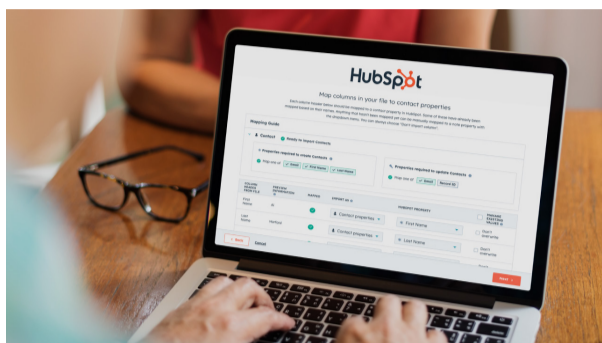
HubSpot

Map columns in your file to contact properties

Each column header below should be mapped to a contact property in HubSpot. Some of these have already been mapped based on their names. Anything that hasn't been mapped yet can be manually mapped to a contact property with the dropdown menu. You can always create a new custom property.

Mapping Guide

Contact Ready to import contacts

Properties required to create Contacts

Map one of: Email First Name Last Name

Properties required to update Contacts

Map one of: Email Record ID

COLUMN HEADER FROM FILE

PREVIEW INFORMATION

MAPPED

IMPORT AS

HUBSPOT PROPERTY

First Name

Last Name

Contact properties

First Name

Contact properties

Last Name

Don't overwrite

Don't overwrite

Email

Back

Next